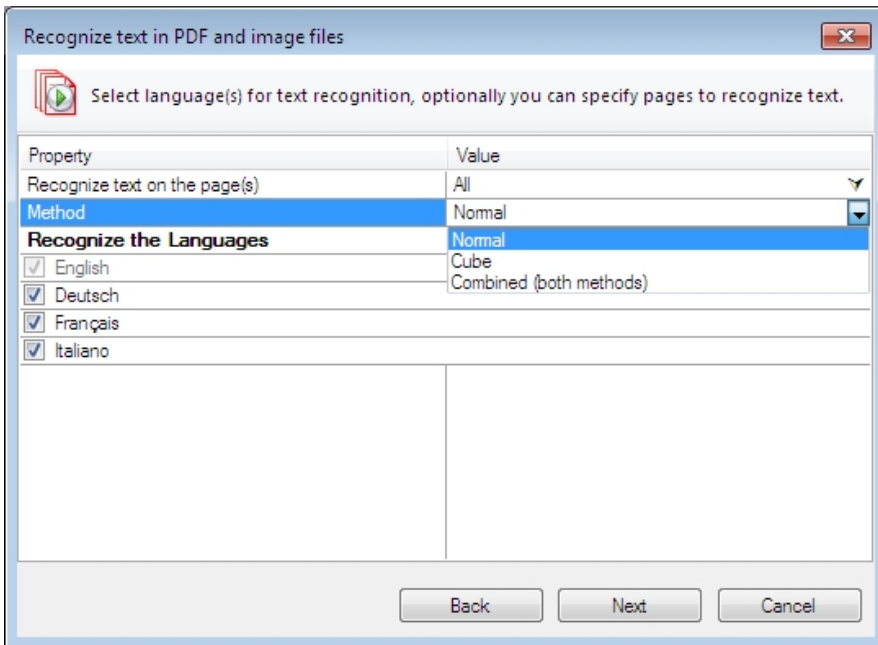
Recognize text in PDF and image files

Select language(s) for text recognition, optionally you can specify pages to recognize text.

| Property | Value |
|---|---|
| Recognize text on the page(s) | All |
| Method | Normal |
| **Recognize the Languages** | Normal |
| English | Cube |
| Deutsch | Combined (both methods) |
| Français | |
| Italiano | |

Back Next Cancel